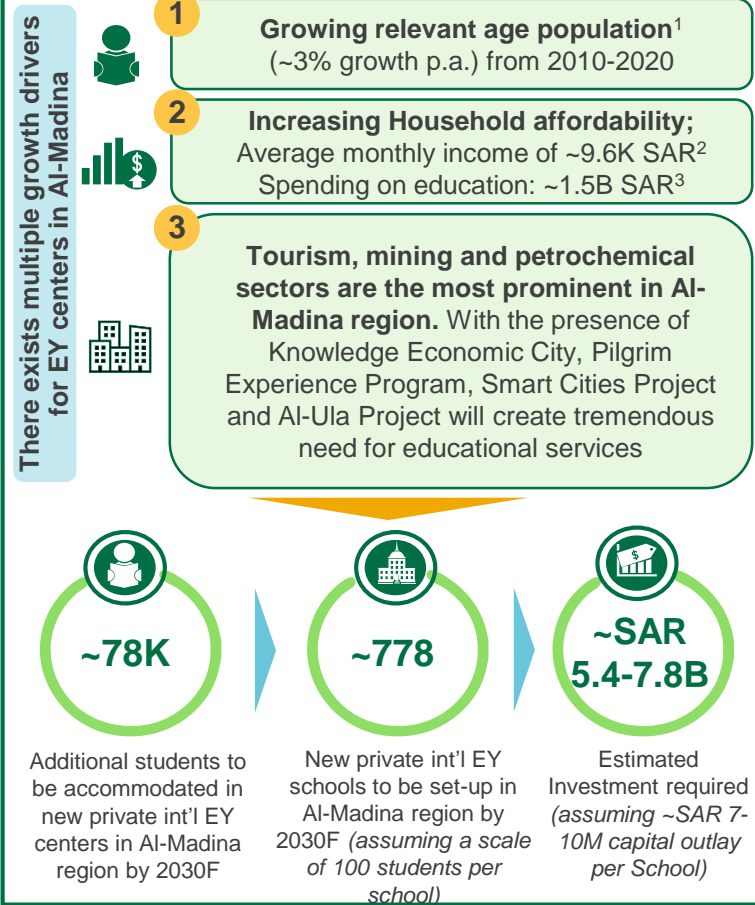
There exists multiple growth drivers for EY centers in Al-Madina

1

**Growing relevant age population**$^1$ (~3% growth p.a.) from 2010-2020

2

**Increasing Household affordability;** Average monthly income of ~9.6K SAR$^2$ Spending on education: ~1.5B SAR$^3$

3

**Tourism, mining and petrochemical sectors are the most prominent in Al-Madina region.** With the presence of Knowledge Economic City, Pilgrim Experience Program, Smart Cities Project and Al-Ula Project will create tremendous need for educational services

~78K

Additional students to be accommodated in new private int'l EY centers in Al-Madina region by 2030F

~778

New private int'l EY schools to be set-up in Al-Madina region by 2030F *(assuming a scale of 100 students per school)*

$

~SAR 5.4-7.8B

Estimated Investment required *(assuming ~SAR 7-10M capital outlay per School)*